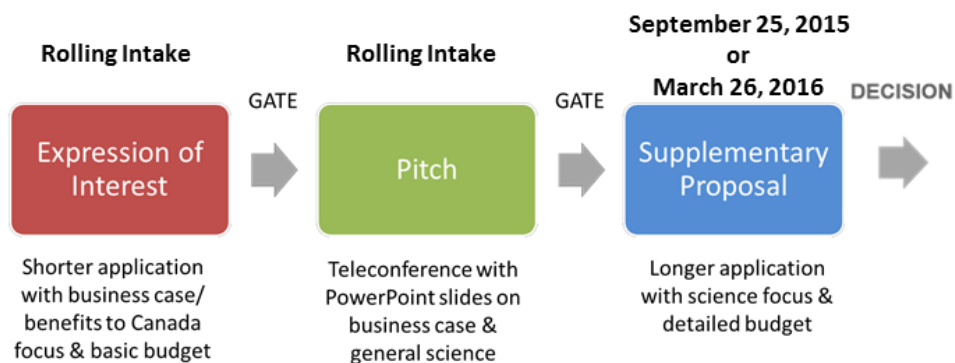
Rolling Intake

Expression of Interest

Shorter application with business case/ benefits to Canada focus & basic budget

GATE

Rolling Intake

Pitch

Teleconference with PowerPoint slides on business case & general science

GATE

September 25, 2015 or March 26, 2016

Supplementary Proposal

Longer application with science focus & detailed budget

DECISION